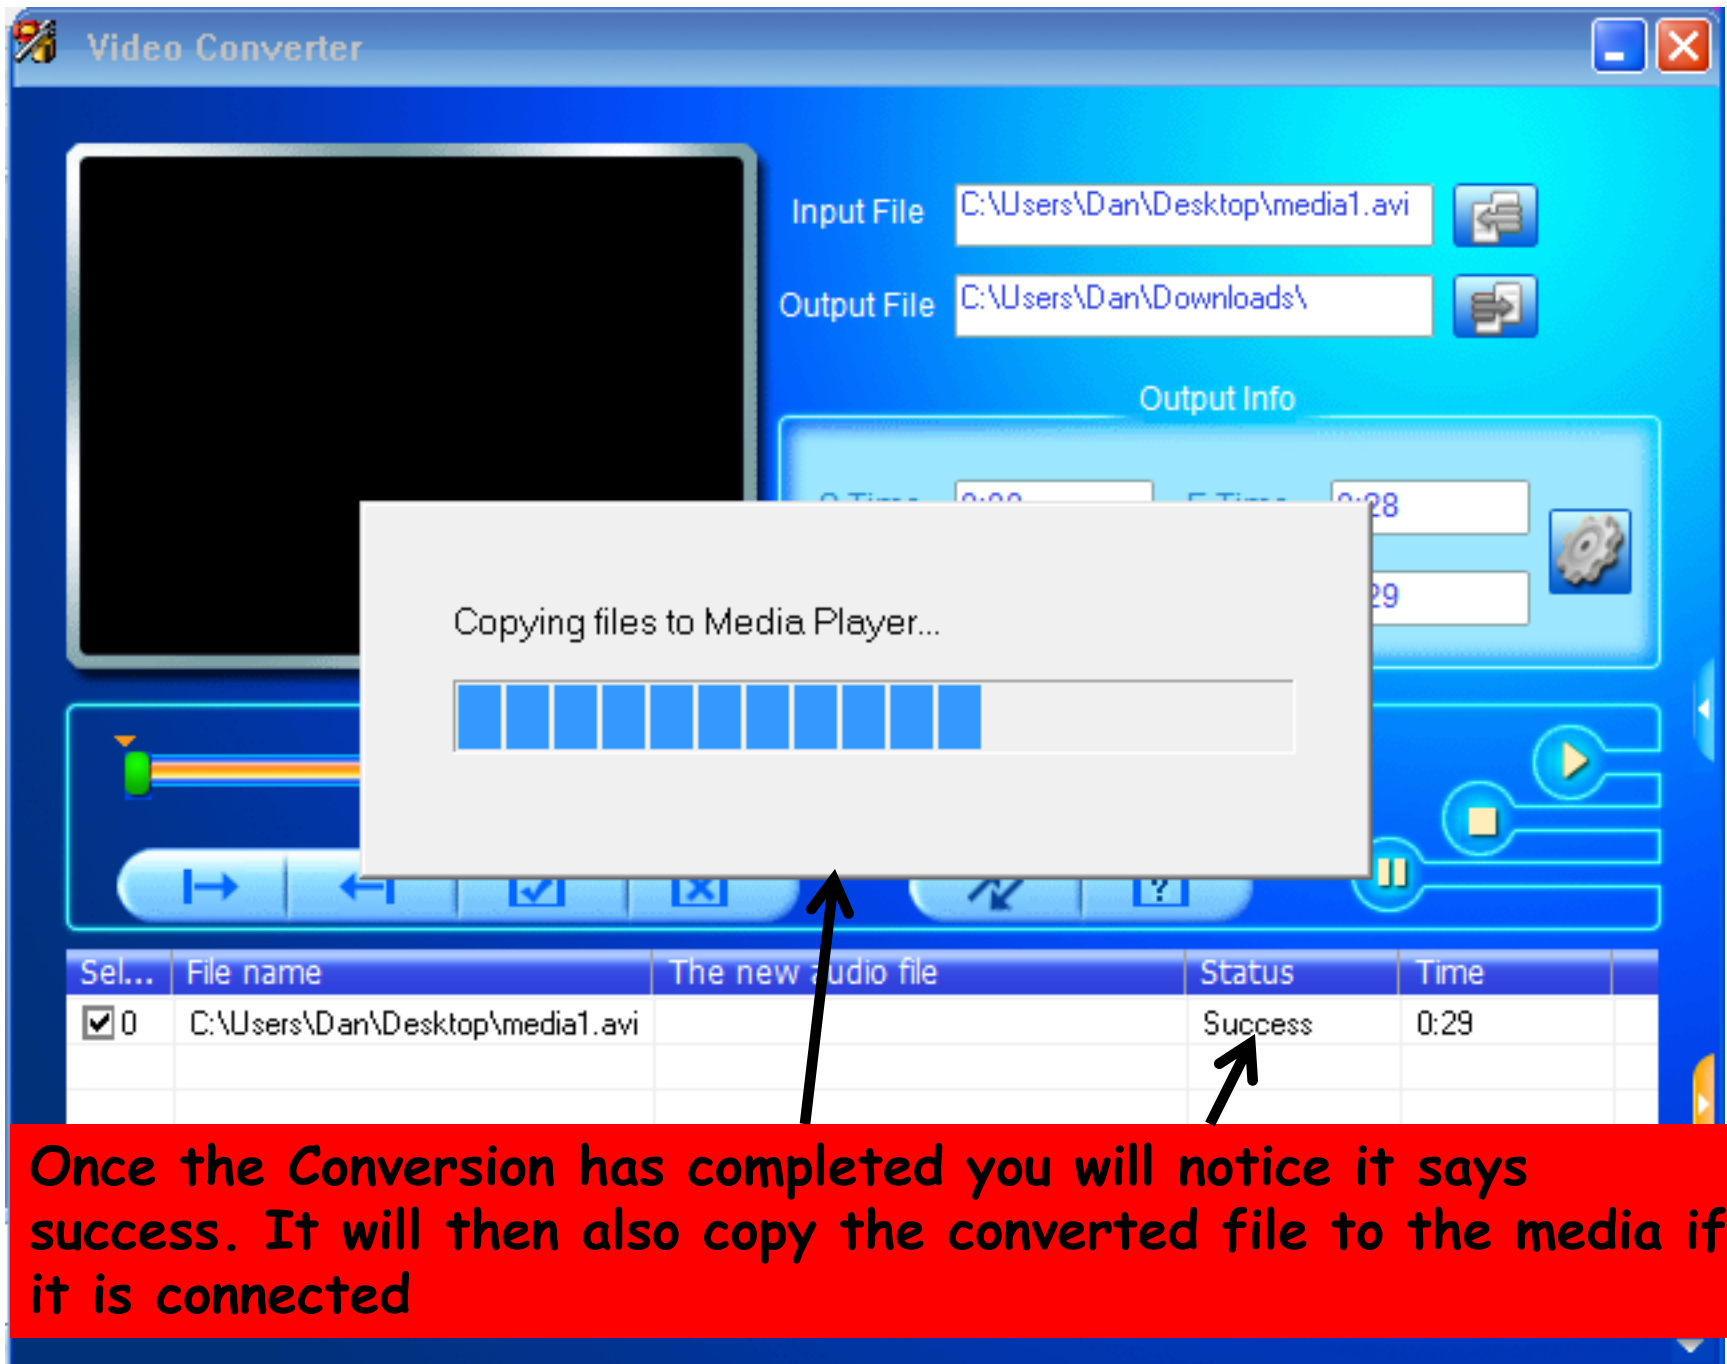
Video Converter

Input File C:\Users\Dan\Desktop\media1.avi

Output File C:\Users\Dan\Downloads\

Output Info

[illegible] 0:00 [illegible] 0:28

29

Copying files to Media Player...

| Sel... | File name | The new audio file | Status | Time |
|---|---|---|---|---|
| ☑0 | C:\Users\Dan\Desktop\media1.avi | | Success | 0:29 |

Once the Conversion has completed you will notice it says success. It will then also copy the converted file to the media if it is connected